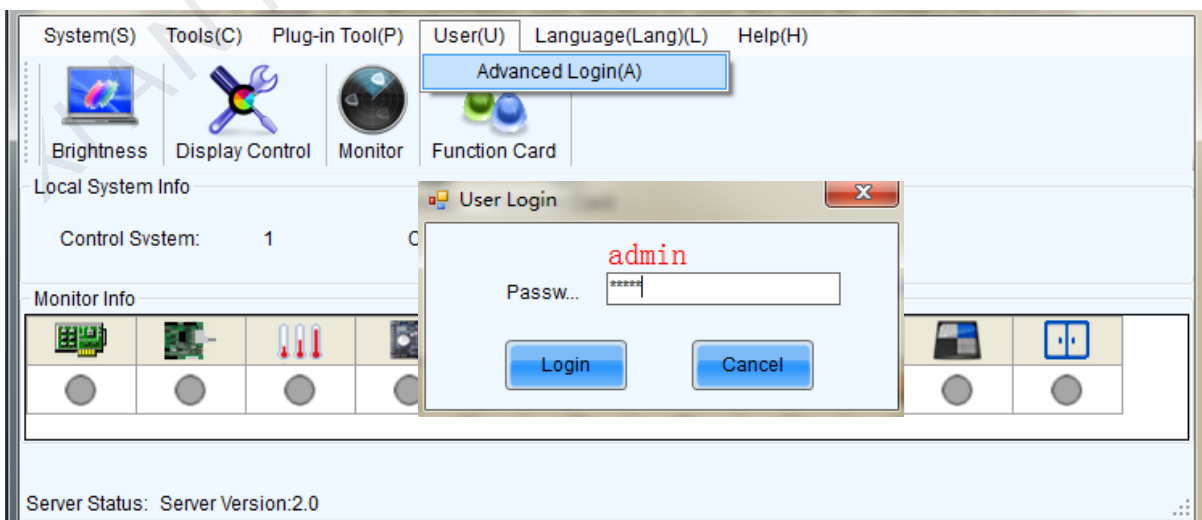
System(S) Tools(C) Plug-in Tool(P) User(U) Language(Lang)(L) Help(H)

Advanced Login(A)

Brightness Display Control Monitor Function Card

Local System Info

Control System: 1 C

User Login

admin

Passw... *****

Login Cancel

Monitor Info

Server Status: Server Version:2.0